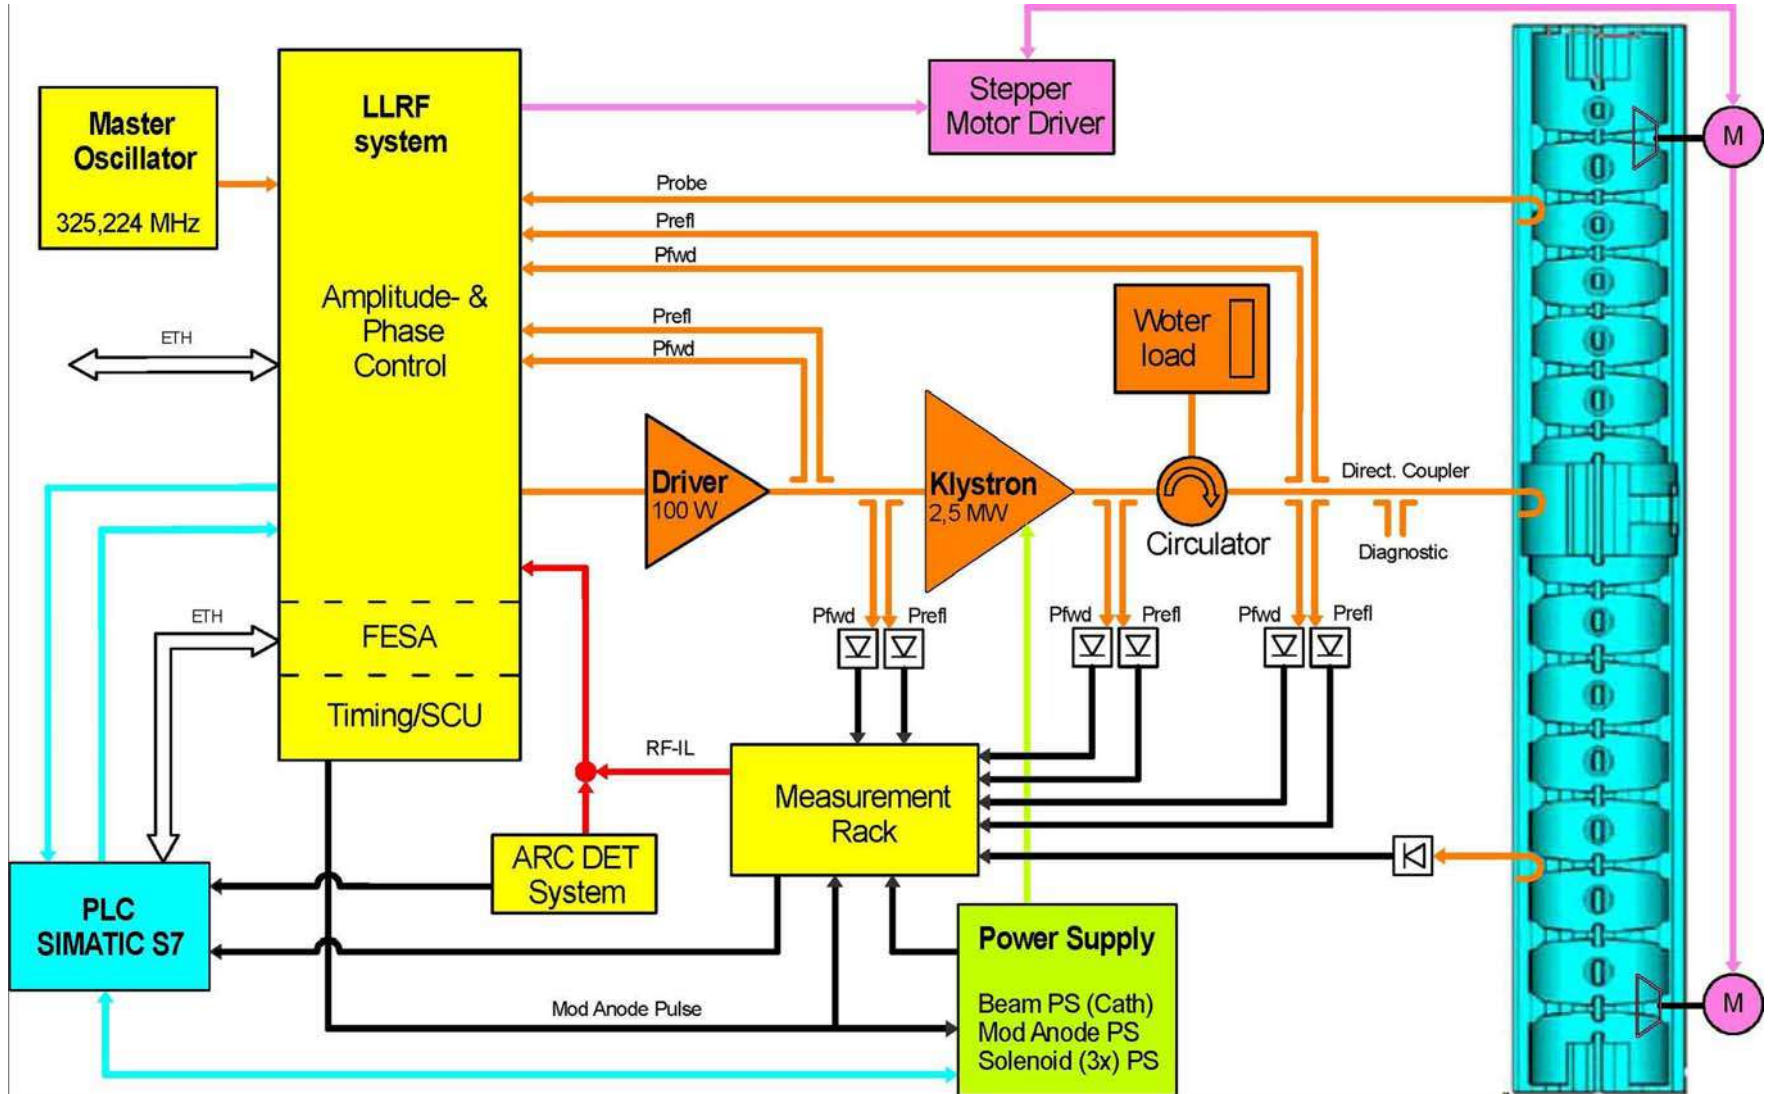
Master Oscillator

325,224 MHz

LLRF system

Amplitude- & Phase Control

FESA

Timing/SCU

Stepper Motor Driver

M

M

Probe

Prefl

Pfwd

Prefl

Pfwd

ETH

ETH

Woter load

Driver
100 W

Klystron
2,5 MW

Circulator

Direct. Coupler

Diagnostic

Pfwd

Prefl

Pfwd

Prefl

Pfwd

Prefl

RF-IL

Measurement Rack

ARC DET System

PLC SIMATIC S7

Power Supply

Beam PS (Cath)
Mod Anode PS
Solenoid (3x) PS

Mod Anode Pulse